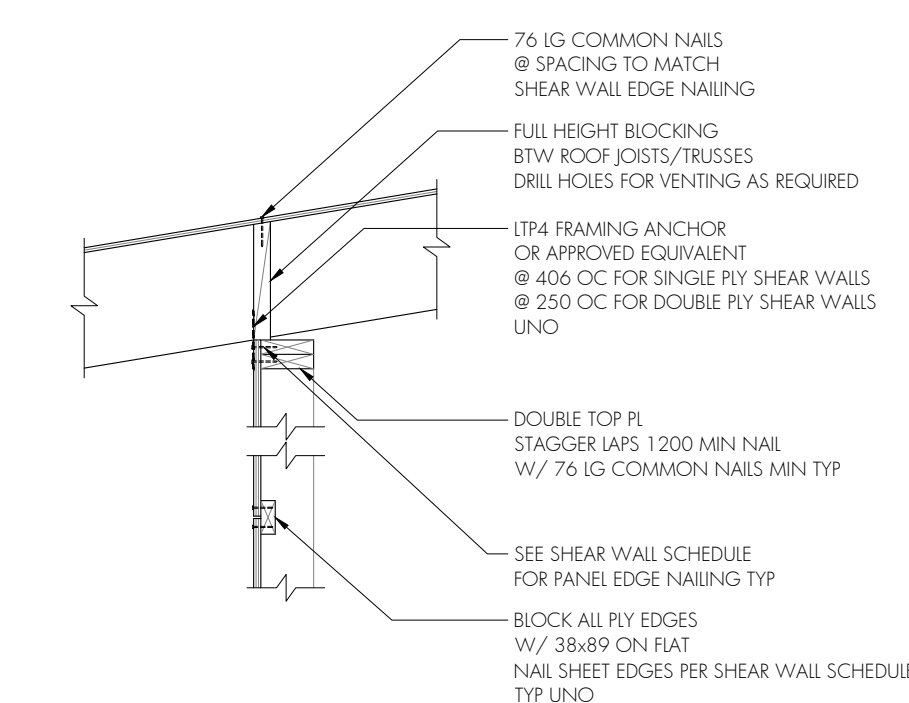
76 LG COMMON NAILS
@ SPACING TO MATCH
SHEAR WALL EDGE NAILING

FULL HEIGHT BLOCKING
BTW ROOF JOISTS/TRUSSES
DRILL HOLES FOR VENTING AS REQUIRED

LTP4 FRAMING ANCHOR
OR APPROVED EQUIVALENT
@ 406 OC FOR SINGLE PLY SHEAR WALLS
@ 250 OC FOR DOUBLE PLY SHEAR WALLS
UNO

DOUBLE TOP PL
STAGGER LAPS 1200 MIN NAIL
W/ 76 LG COMMON NAILS MIN TYP

SEE SHEAR WALL SCHEDULE
FOR PANEL EDGE NAILING TYP

BLOCK ALL PLY EDGES
W/ 38x89 ON FLAT
NAIL SHEET EDGES PER SHEAR WALL SCHEDUL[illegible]
TYP UNO